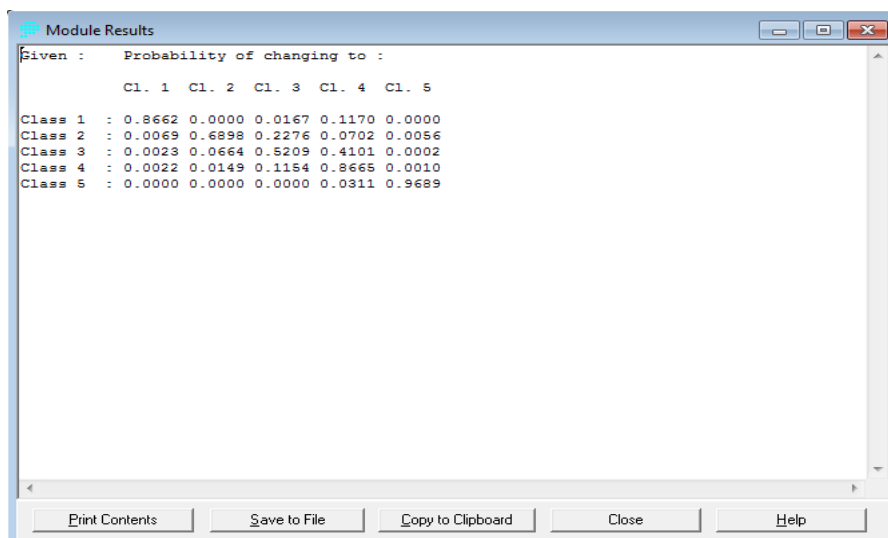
Module Results

Given : Probability of changing to :

| | Cl. 1 | Cl. 2 | Cl. 3 | Cl. 4 | Cl. 5 |
|---|---|---|---|---|---|
| Class 1 : | 0.8662 | 0.0000 | 0.0167 | 0.1170 | 0.0000 |
| Class 2 : | 0.0069 | 0.6898 | 0.2276 | 0.0702 | 0.0056 |
| Class 3 : | 0.0023 | 0.0664 | 0.5209 | 0.4101 | 0.0002 |
| Class 4 : | 0.0022 | 0.0149 | 0.1154 | 0.8665 | 0.0010 |
| Class 5 : | 0.0000 | 0.0000 | 0.0000 | 0.0311 | 0.9689 |

Print Contents Save to File Copy to Clipboard Close Help